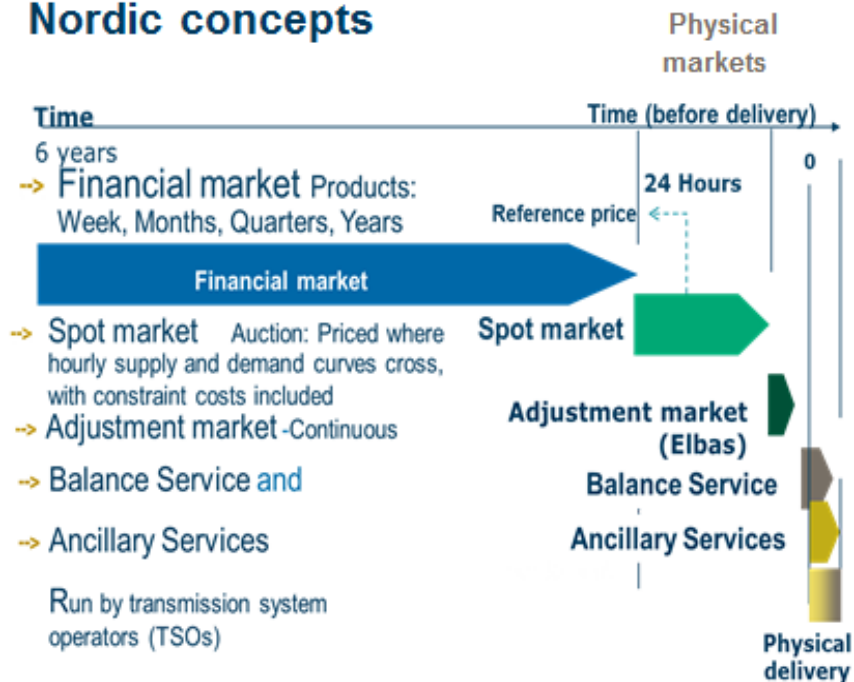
Nordic concepts

Physical markets

Time

Time (before delivery)

6 years

0

--> Financial market Products: Week, Months, Quarters, Years

24 Hours

Reference price

Financial market

--> Spot market Auction: Priced where hourly supply and demand curves cross, with constraint costs included

Spot market

--> Adjustment market -Continuous

Adjustment market (Elbas)

--> Balance Service and

Balance Service

--> Ancillary Services

Ancillary Services

Run by transmission system operators (TSOs)

Physical delivery